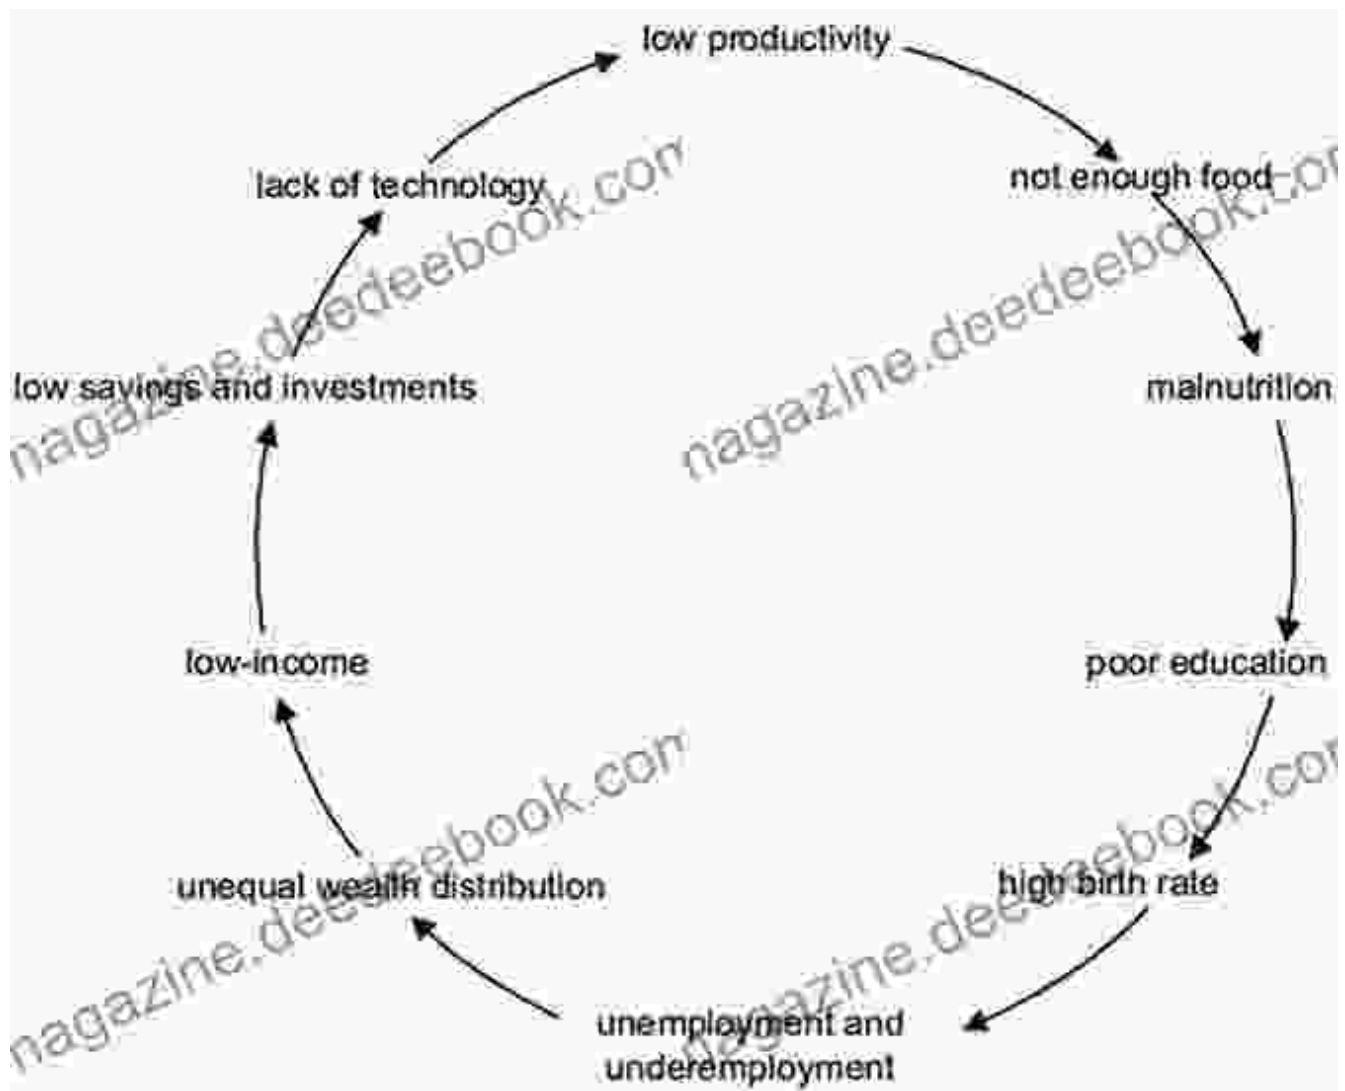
low productivity

not enough food

malnutrition

poor education

high birth rate

unemployment and underemployment

unequal wealth distribution

low-income

low savings and investments

lack of technology

nagazine.deedeebook.con

nagazine.deedeebook.con

nagazine.deedeebook.con

nagazine.deedeebook.con